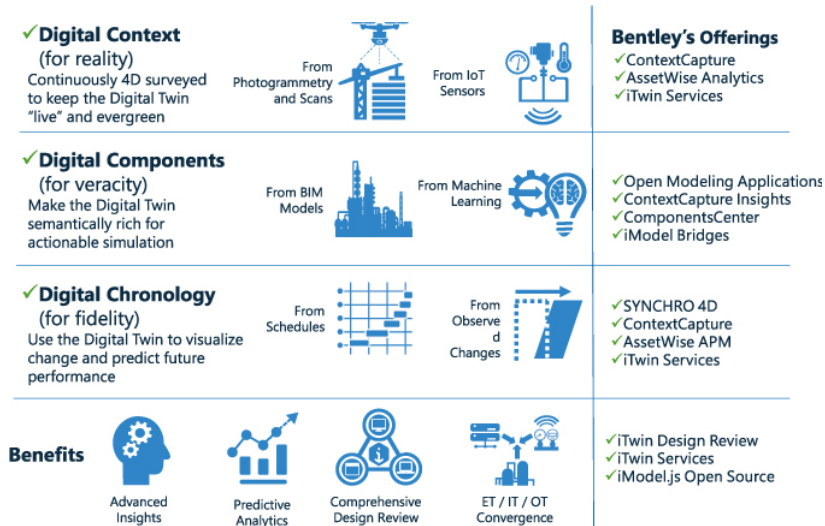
✓Digital Context (for reality)
Continuously 4D surveyed to keep the Digital Twin "live" and evergreen

From Photogrammetry and Scans

From IoT Sensors

Bentley's Offerings
✓ContextCapture
✓AssetWise Analytics
✓iTwin Services

✓Digital Components (for veracity)
Make the Digital Twin semantically rich for actionable simulation

From BIM Models

From Machine Learning

✓Open Modeling Applications
✓ContextCapture Insights
✓ComponentsCenter
✓iModel Bridges

✓Digital Chronology (for fidelity)
Use the Digital Twin to visualize change and predict future performance

From Schedules

From Observed Changes

✓SYNCHRO 4D
✓ContextCapture
✓AssetWise APM
✓iTwin Services

Benefits

Advanced Insights

Predictive Analytics

Comprehensive Design Review

ET / IT / OT Convergence

✓iTwin Design Review
✓iTwin Services
✓iModel.js Open Source